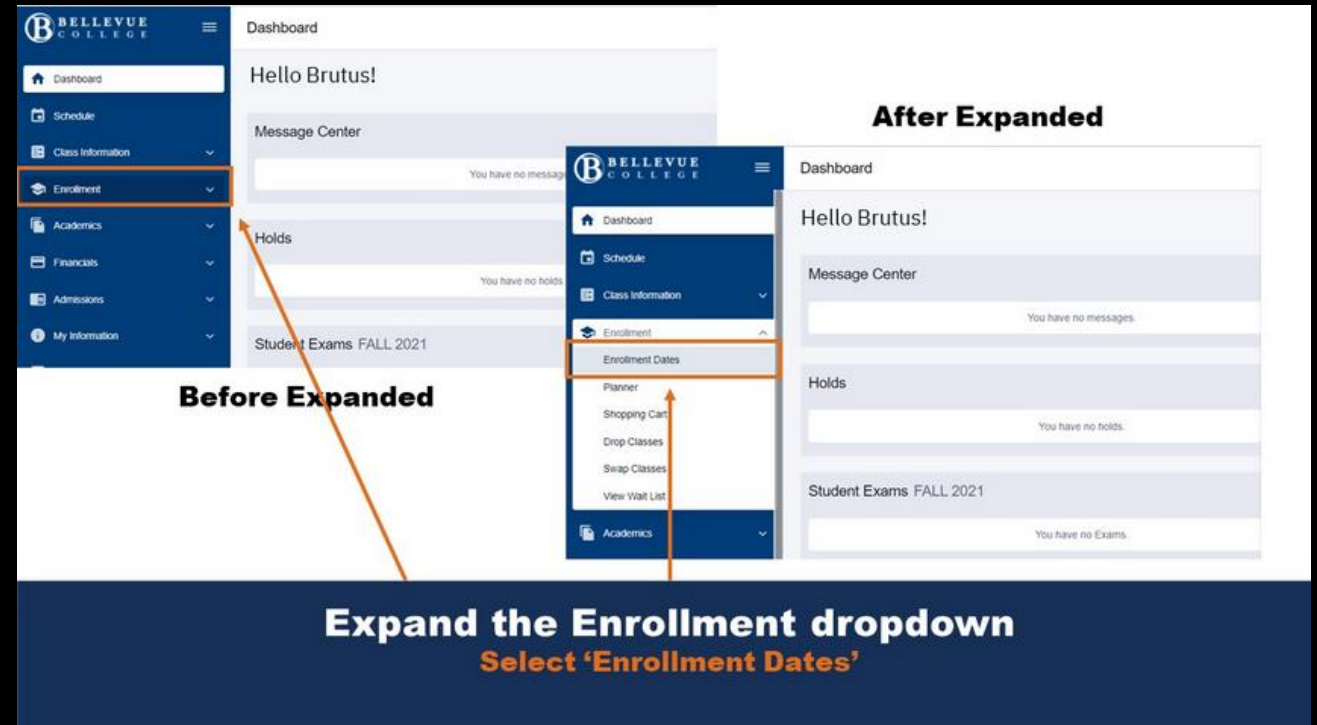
B BELLEVUE COLLEGE

Dashboard
Schedule
Class Information
Enrollment
Academics
Financials
Admissions
My Information

Dashboard

Hello Brutus!

Message Center

You have no messag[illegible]

Holds

You have no holds

Student Exams FALL 2021

Before Expanded

After Expanded

B BELLEVUE COLLEGE

Dashboard
Schedule
Class Information
Enrollment
Enrollment Dates
Planner
Shopping Cart
Drop Classes
Swap Classes
View Wait List
Academics

Dashboard

Hello Brutus!

Message Center

You have no messages.

Holds

You have no holds.

Student Exams FALL 2021

You have no Exams.

Expand the Enrollment dropdown
Select 'Enrollment Dates'